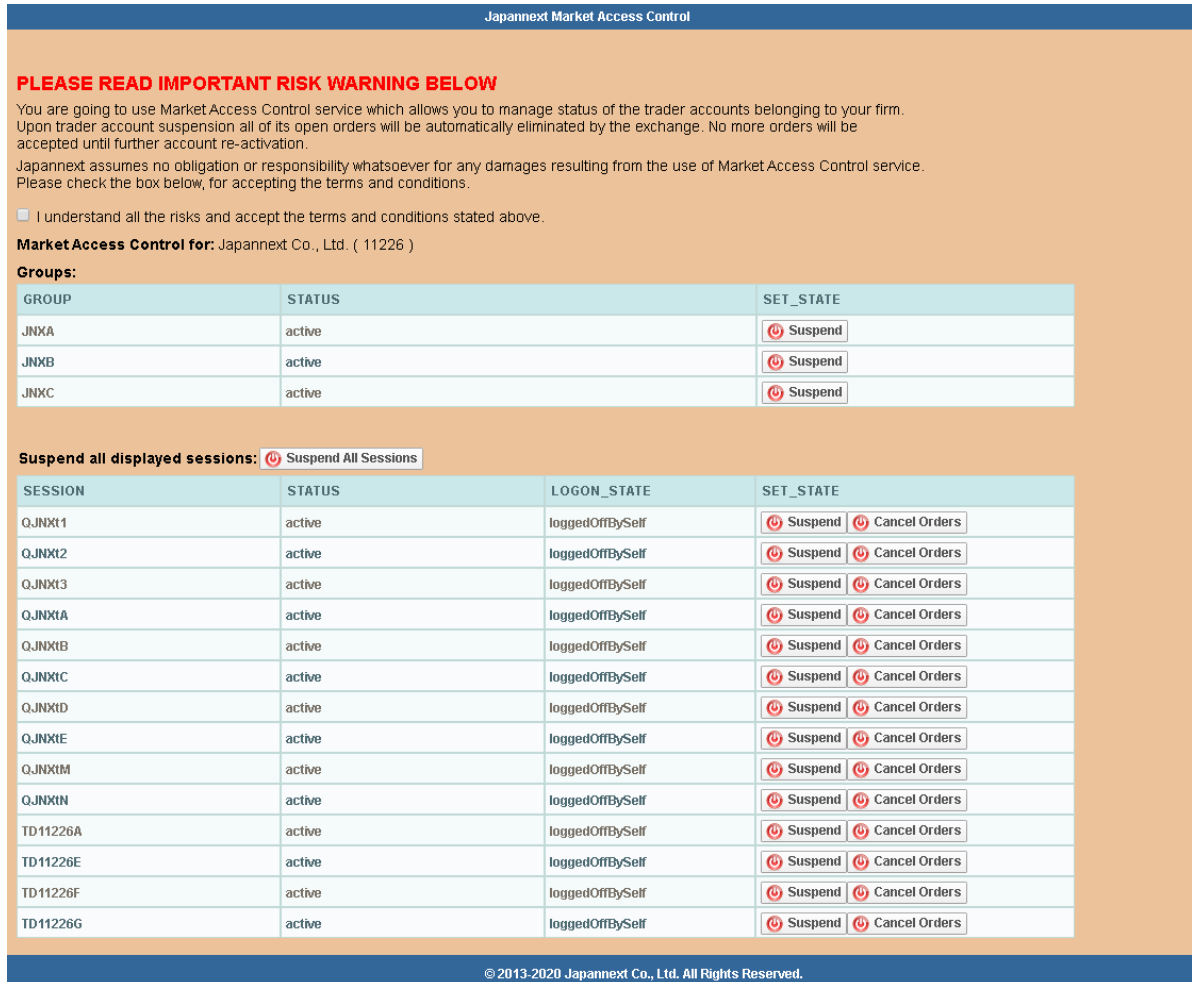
Japannext Market Access Control

PLEASE READ IMPORTANT RISK WARNING BELOW

You are going to use Market Access Control service which allows you to manage status of the trader accounts belonging to your firm. Upon trader account suspension all of its open orders will be automatically eliminated by the exchange. No more orders will be accepted until further account re-activation.

Japannext assumes no obligation or responsibility whatsoever for any damages resulting from the use of Market Access Control service. Please check the box below, for accepting the terms and conditions.

I understand all the risks and accept the terms and conditions stated above.

Market Access Control for: Japannext Co., Ltd. ( 11226 )

Groups:

| GROUP | STATUS | SET_STATE |
|---|---|---|
| JNXA | active | Suspend |
| JNXB | active | Suspend |
| JNXC | active | Suspend |

Suspend all displayed sessions: Suspend All Sessions

| SESSION | STATUS | LOGON_STATE | SET_STATE |
|---|---|---|---|
| QJNXt1 | active | loggedOffBySelf | Suspend Cancel Orders |
| QJNXt2 | active | loggedOffBySelf | Suspend Cancel Orders |
| QJNXt3 | active | loggedOffBySelf | Suspend Cancel Orders |
| QJNXtA | active | loggedOffBySelf | Suspend Cancel Orders |
| QJNXtB | active | loggedOffBySelf | Suspend Cancel Orders |
| QJNXtC | active | loggedOffBySelf | Suspend Cancel Orders |
| QJNXtD | active | loggedOffBySelf | Suspend Cancel Orders |
| QJNXtE | active | loggedOffBySelf | Suspend Cancel Orders |
| QJNXtM | active | loggedOffBySelf | Suspend Cancel Orders |
| QJNXtN | active | loggedOffBySelf | Suspend Cancel Orders |
| TD11226A | active | loggedOffBySelf | Suspend Cancel Orders |
| TD11226E | active | loggedOffBySelf | Suspend Cancel Orders |
| TD11226F | active | loggedOffBySelf | Suspend Cancel Orders |
| TD11226G | active | loggedOffBySelf | Suspend Cancel Orders |

© 2013-2020 Japannext Co., Ltd. All Rights Reserved.